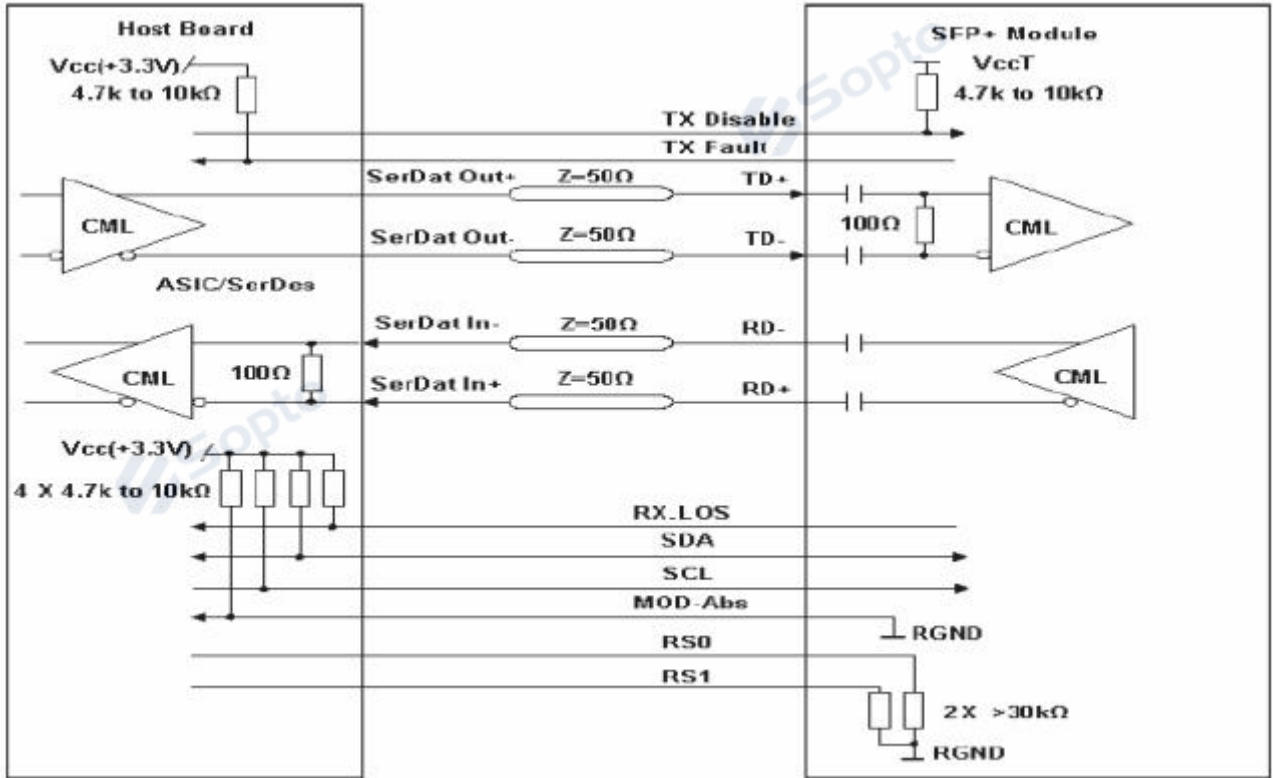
Host Board

Vcc(+3.3V)

4.7k to 10kΩ

SFP+ Module

VccT

4.7k to 10kΩ

Sopto

TX Disable

TX Fault

SerDat Out+

Z=50Ω

TD+

CML

SerDat Out-

Z=50Ω

TD-

100Ω

CML

ASIC/SerDes

SerDat In-

Z=50Ω

RD-

CML

100Ω

SerDat In+

Z=50Ω

RD+

CML

Sopto

Vcc(+3.3V)

4 X 4.7k to 10kΩ

RX.LOS

SDA

SCL

MOD-Abs

RGND

RS0

RS1

2X >30kΩ

RGND